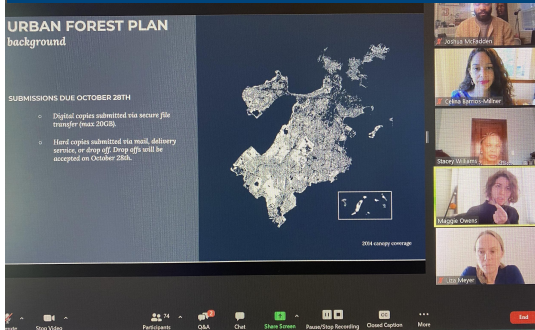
URBAN FOREST PLAN
background

SUBMISSIONS DUE OCTOBER 28TH

Digital copies submitted via secure file transfer (max 20GB).

Hard copies submitted via mail, delivery service, or drop off. Drop offs will be accepted on October 28th.

2014 canopy coverage

Joshua McFadden

Celina Barrios-Millner

Stacey Williams

Maggie Owens

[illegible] Meyer

Stop Video

74
Participants

Q&A

Chat

Share Screen

Pause/Stop Recording

Closed Caption

More

End